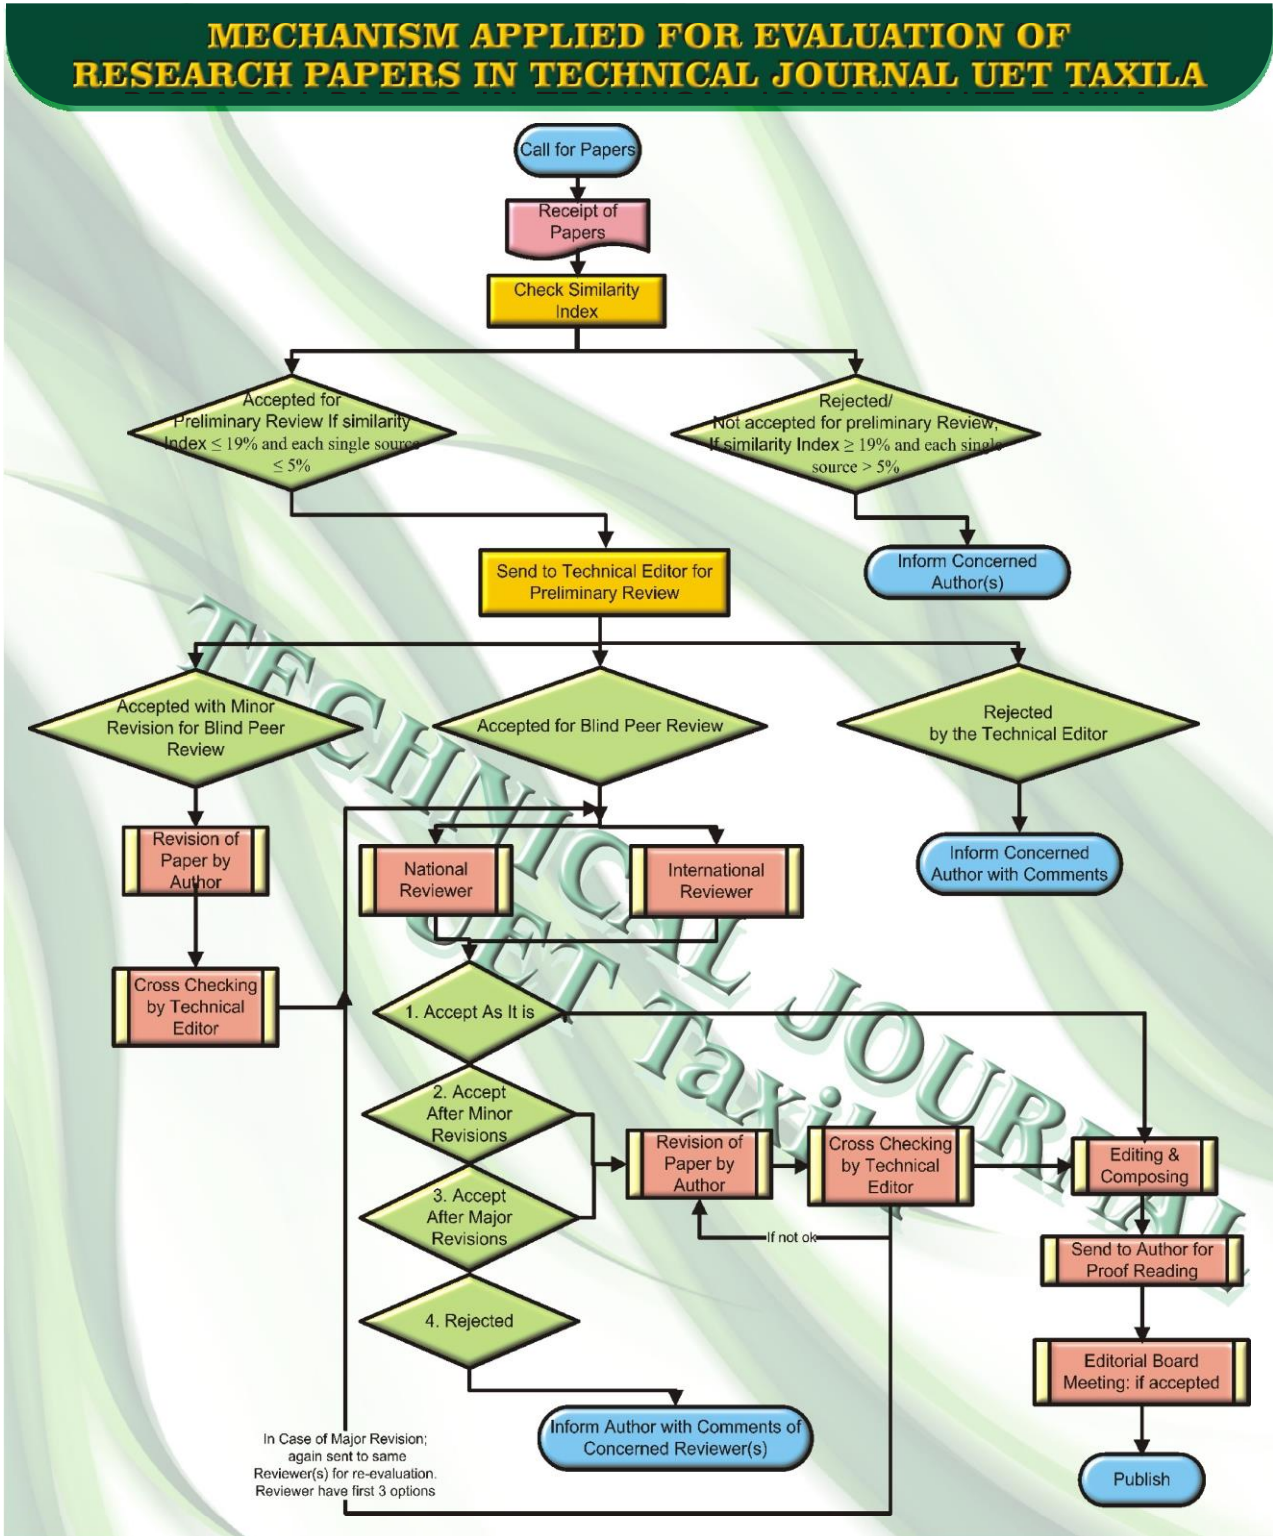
MECHANISM APPLIED FOR EVALUATION OF RESEARCH PAPERS IN TECHNICAL JOURNAL UET TAXILA

Call for Papers

Receipt of Papers

Check Similarity Index

Accepted for Preliminary Review If similarity Index $\leq 19\%$ and each single source $\leq 5\%$

Rejected/ Not accepted for preliminary Review, If similarity Index $\geq 19\%$ and each single source $> 5\%$

Send to Technical Editor for Preliminary Review

Inform Concerned Author(s)

Accepted with Minor Revision for Blind Peer Review

Accepted for Blind Peer Review

Rejected by the Technical Editor

Revision of Paper by Author

National Reviewer

International Reviewer

Inform Concerned Author with Comments

Cross Checking by Technical Editor

1. Accept As It is

2. Accept After Minor Revisions

3. Accept After Major Revisions

Revision of Paper by Author

Cross Checking by Technical Editor

Editing & Composing

If not ok

Send to Author for Proof Reading

4. Rejected

Editorial Board Meeting: if accepted

Inform Author with Comments of Concerned Reviewer(s)

In Case of Major Revision; again sent to same Reviewer(s) for re-evaluation. Reviewer have first 3 options

Publish

TECHNICAL JOURNAL UET Taxila